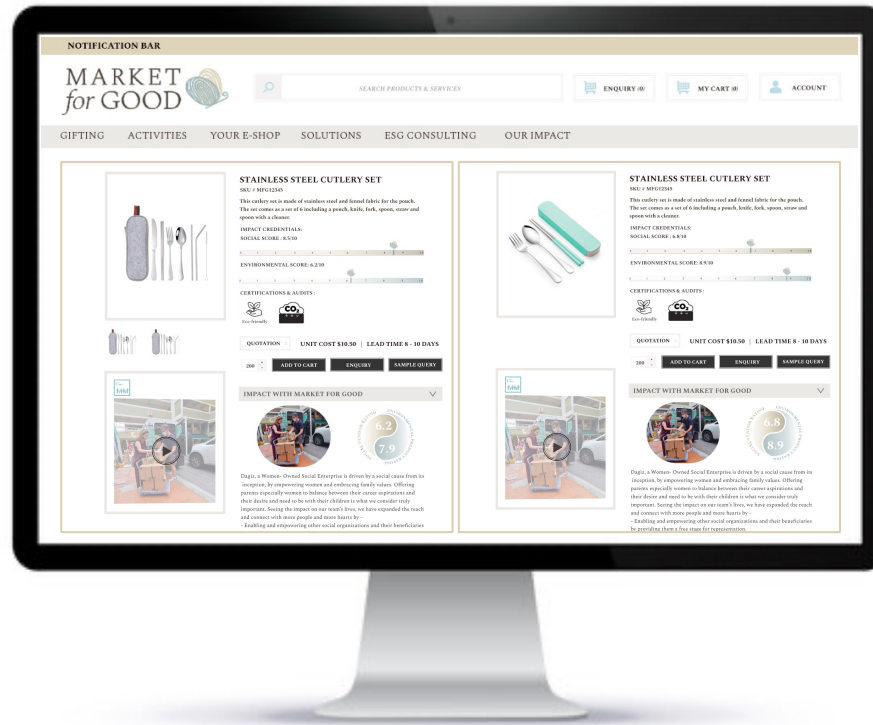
NOTIFICATION BAR

MARKET for GOOD

SEARCH PRODUCTS & SERVICES

ENQUIRY (0)

MY CART (0)

ACCOUNT

GIFTING ACTIVITIES YOUR E-SHOP SOLUTIONS ESG CONSULTING OUR IMPACT

STAINLESS STEEL CUTLERY SET
SKU # MFG12345
This cutlery set is made of stainless steel and fennel fabric for the pouch. The set comes as a set of 6 including a pouch, knife, fork, spoon, straw and spoon with a cleaner.
IMPACT CREDENTIALS:
SOCIAL SCORE : 8.5/10
ENVIRONMENTAL SCORE: 6.2/10
CERTIFICATIONS & AUDITS :
Eco-friendly
$CO_2$
QUOTATION
UNIT COST $10.50 | LEAD TIME 8 - 10 DAYS
200
ADD TO CART
ENQUIRY
SAMPLE QUERY
IMPACT WITH MARKET FOR GOOD
6.2
7.9
Dagiz, a Women- Owned Social Enterprise is driven by a social cause from its inception, by empowering women and embracing family values. Offering parents especially women to balance between their career aspirations and their desire and need to be with their children is what we consider truly important. Seeing the impact on our team's lives, we have expanded the reach and connect with more people and more hearts by -
- Enabling and empowering other social organizations and their beneficiaries

STAINLESS STEEL CUTLERY SET
SKU # MFG12345
This cutlery set is made of stainless steel and fennel fabric for the pouch. The set comes as a set of 6 including a pouch, knife, fork, spoon, straw and spoon with a cleaner.
IMPACT CREDENTIALS:
SOCIAL SCORE : 6.8/10
ENVIRONMENTAL SCORE: 8.9/10
CERTIFICATIONS & AUDITS :
Eco-friendly
$CO_2$
QUOTATION
UNIT COST $10.50 | LEAD TIME 8 - 10 DAYS
200
ADD TO CART
ENQUIRY
SAMPLE QUERY
IMPACT WITH MARKET FOR GOOD
6.8
8.9
Dagiz, a Women- Owned Social Enterprise is driven by a social cause from its inception, by empowering women and embracing family values. Offering parents especially women to balance between their career aspirations and their desire and need to be with their children is what we consider truly important. Seeing the impact on our team's lives, we have expanded the reach and connect with more people and more hearts by -
- Enabling and empowering other social organizations and their beneficiaries by providing them a free stage for representation.